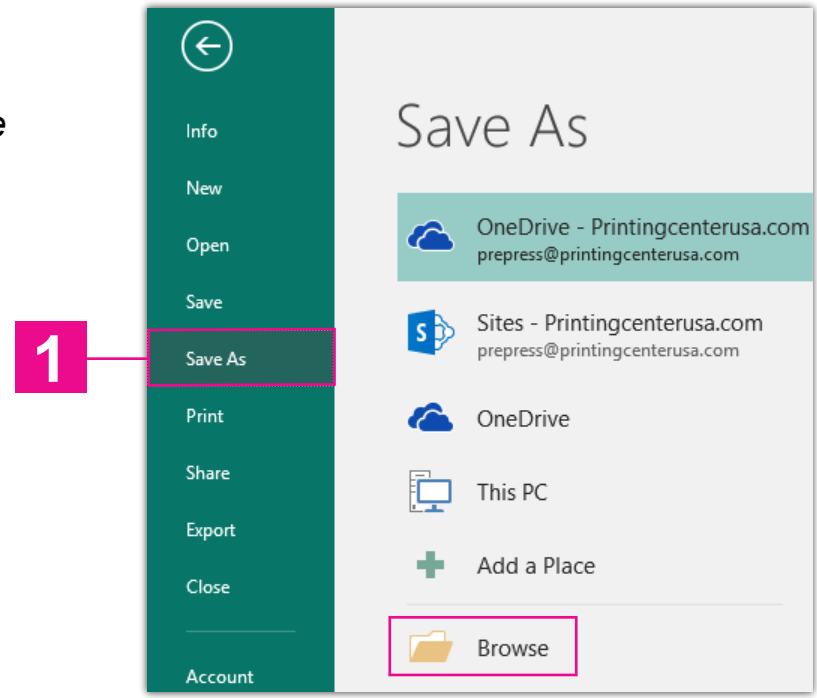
e

Info
New
Open
Save
1
Save As
Print
Share
Export
Close
Account

Save As

OneDrive - Printingcenterusa.com
prepress@printingcenterusa.com

Sites - Printingcenterusa.com
prepress@printingcenterusa.com

OneDrive

This PC

Add a Place

Browse